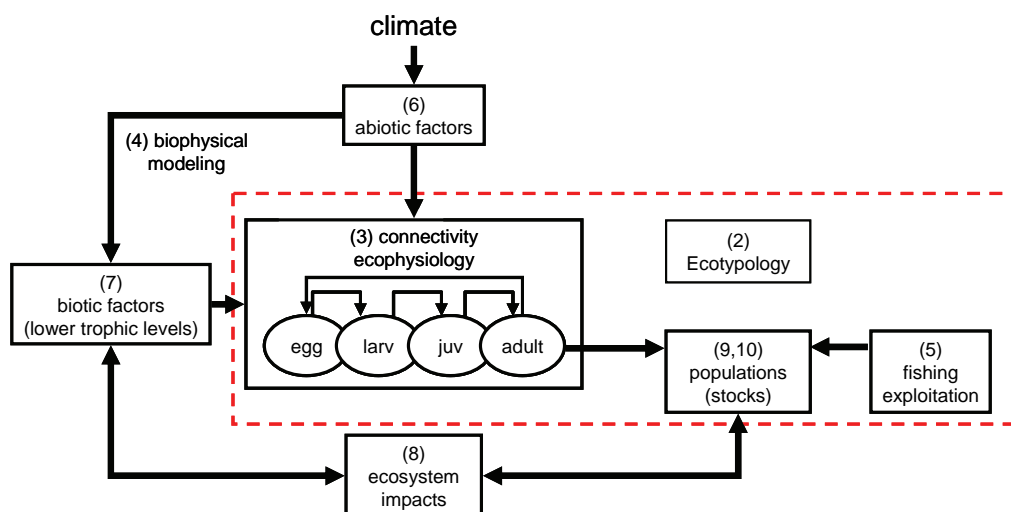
climate

(6)
abiotic factors

(4) biophysical modeling

(3) connectivity ecophysiology

(2)
Ecotypology

(7)
biotic factors
(lower trophic levels)

egg
larv
juv
adult

(9,10)
populations
(stocks)

(5)
fishing
exploitation

(8)
ecosystem
impacts